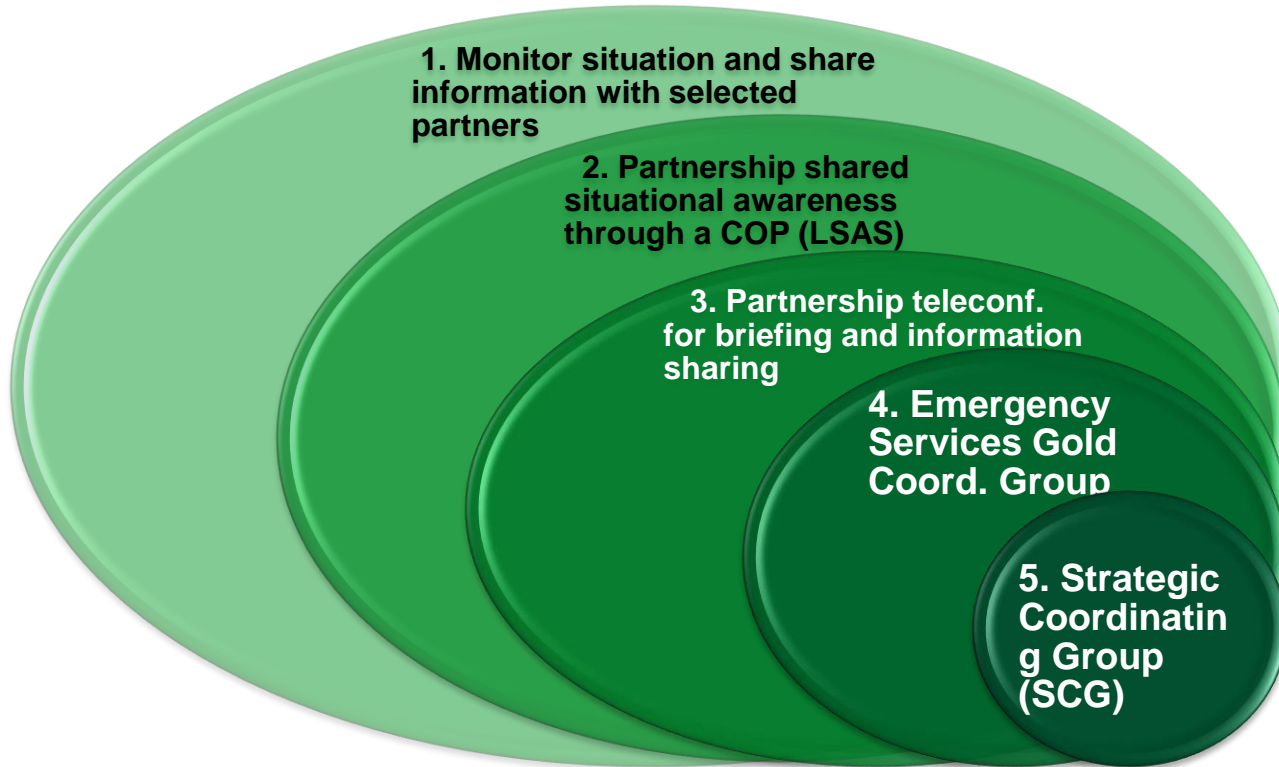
1. Monitor situation and share information with selected partners

2. Partnership shared situational awareness through a COP (LSAS)

3. Partnership teleconf. for briefing and information sharing

4. Emergency Services Gold Coord. Group

5. Strategic Coordinatin g Group (SCG)